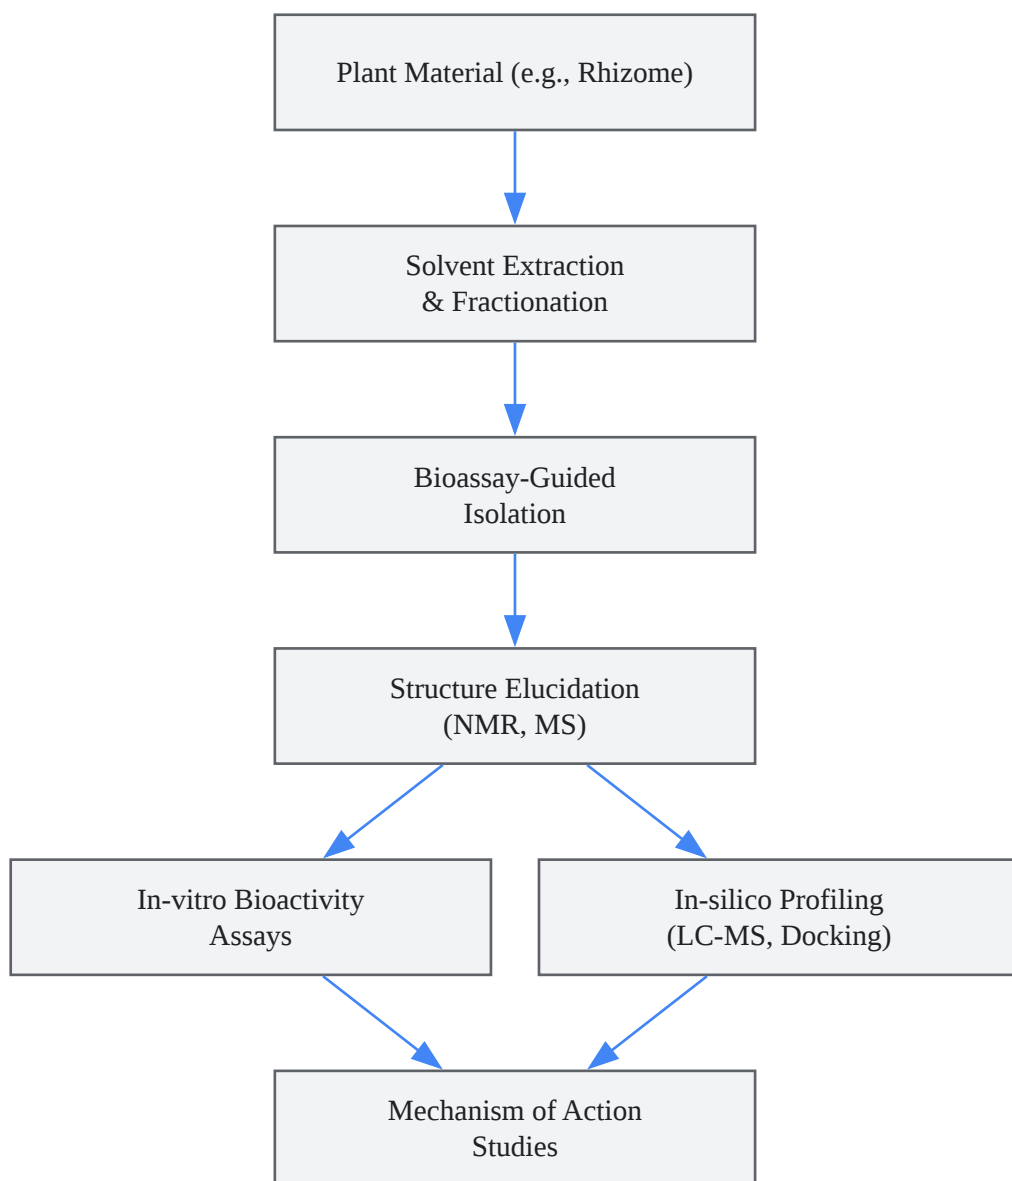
Plant Material (e.g., Rhizome)

Solvent Extraction & Fractionation

Bioassay-Guided Isolation

Structure Elucidation (NMR, MS)

In-vitro Bioactivity Assays

In-silico Profiling (LC-MS, Docking)

Mechanism of Action Studies